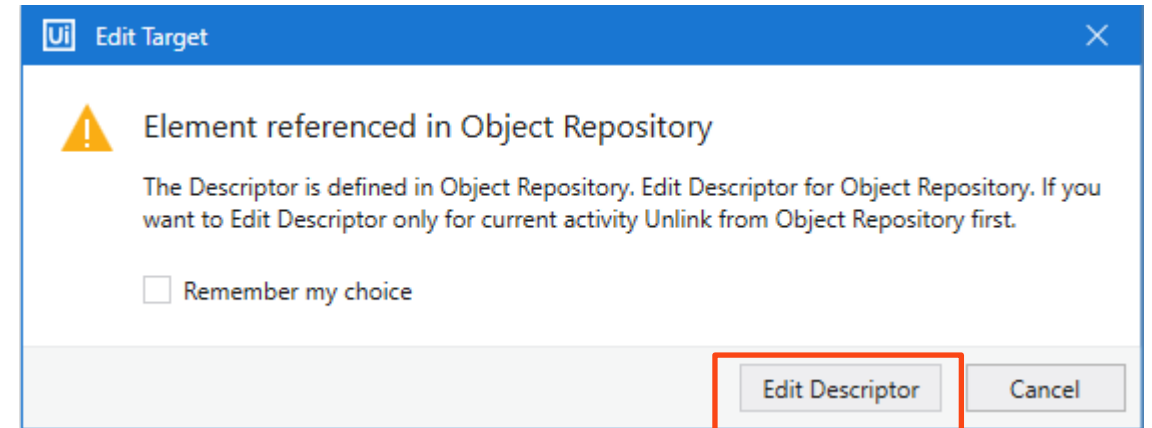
Ui Edit Target

Element referenced in Object Repository

The Descriptor is defined in Object Repository. Edit Descriptor for Object Repository. If you want to Edit Descriptor only for current activity Unlink from Object Repository first.

Remember my choice

Edit Descriptor

Cancel